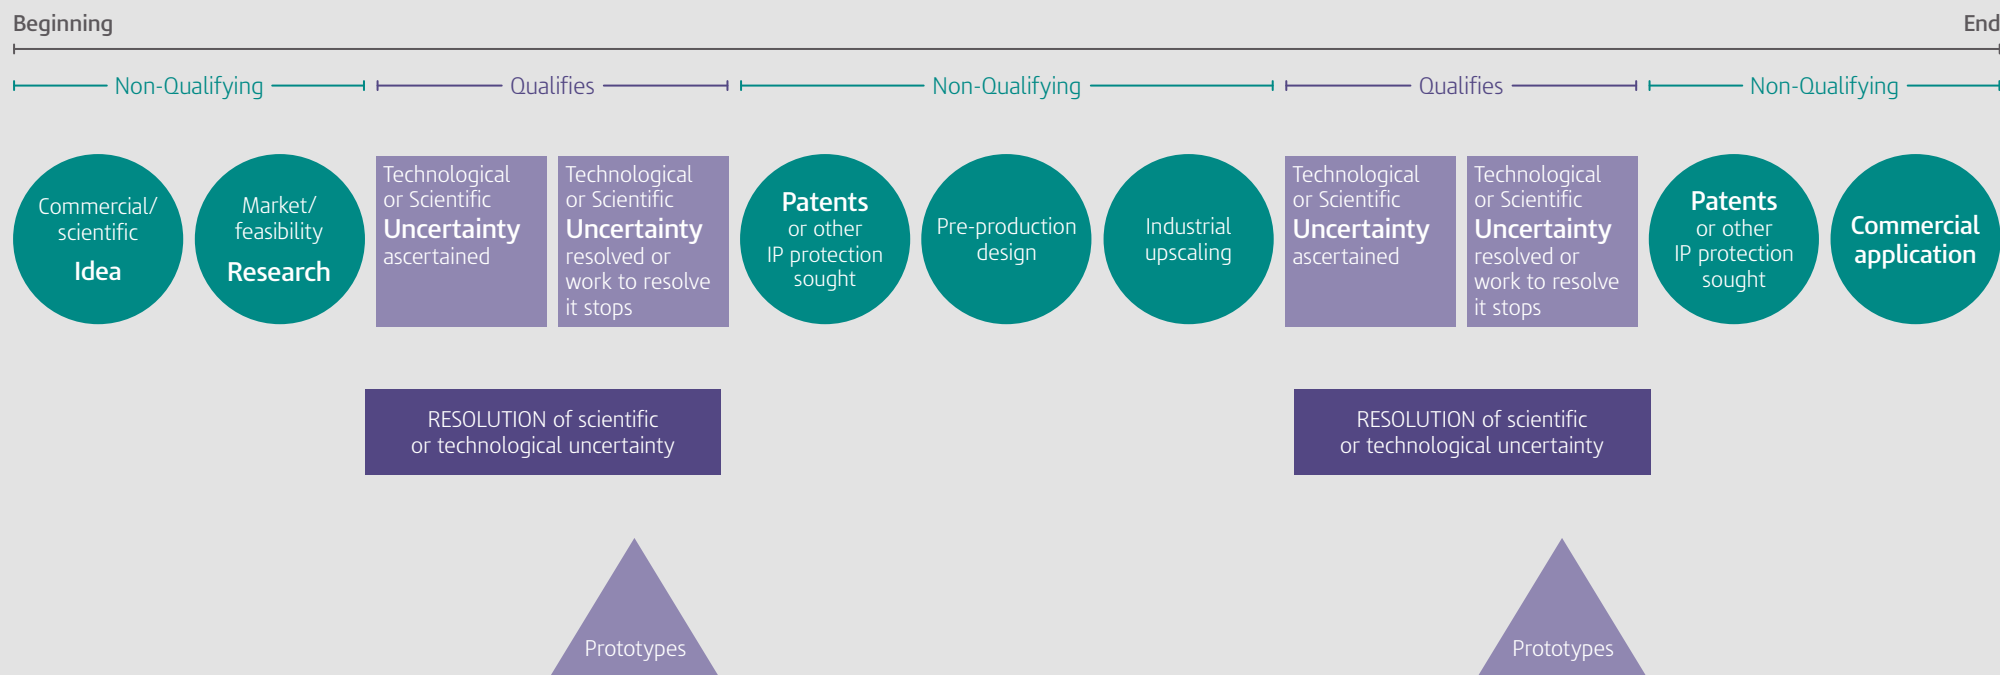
Beginning

End

Non-Qualifying

Qualifies

Non-Qualifying

Qualifies

Non-Qualifying

Commercial/ scientific Idea

Market/ feasibility Research

Technological or Scientific Uncertainty ascertained

Technological or Scientific Uncertainty resolved or work to resolve it stops

Patents or other IP protection sought

Pre-production design

Industrial upscaling

Technological or Scientific Uncertainty ascertained

Technological or Scientific Uncertainty resolved or work to resolve it stops

Patents or other IP protection sought

Commercial application

RESOLUTION of scientific or technological uncertainty

RESOLUTION of scientific or technological uncertainty

Prototypes

Prototypes